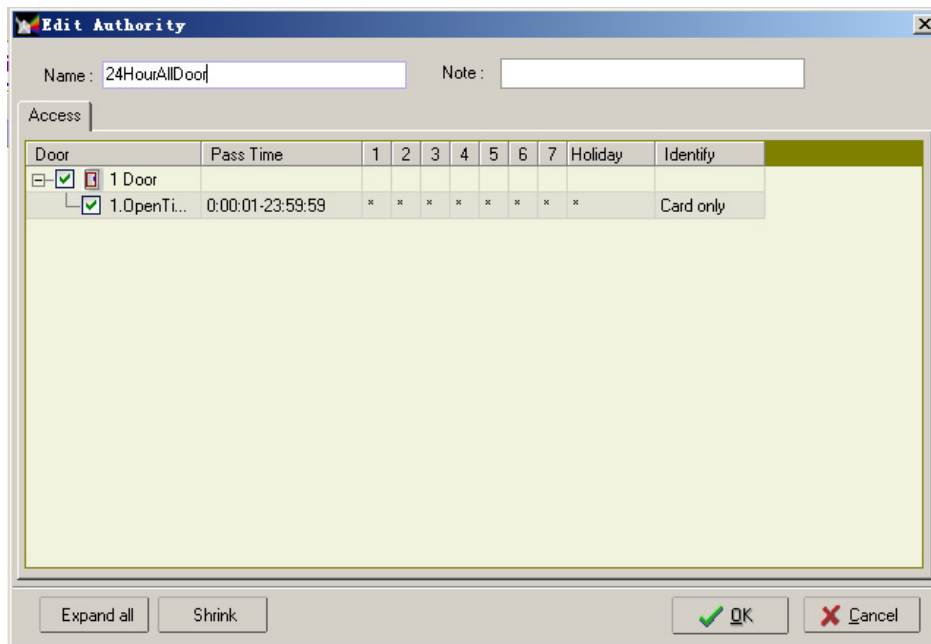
Edit Authority

Name : 24HourAllDoor

Note :

Access

| Door | Pass Time | 1 | 2 | 3 | 4 | 5 | 6 | 7 | Holiday | Identify |
|---|---|---|---|---|---|---|---|---|---|---|
| 1 Door | | | | | | | | | | |
| 1.OpenTi... | 0:00:01-23:59:59 | * | * | * | * | * | * | * | * | Card only |

Expand all

Shrink

OK

Cancel